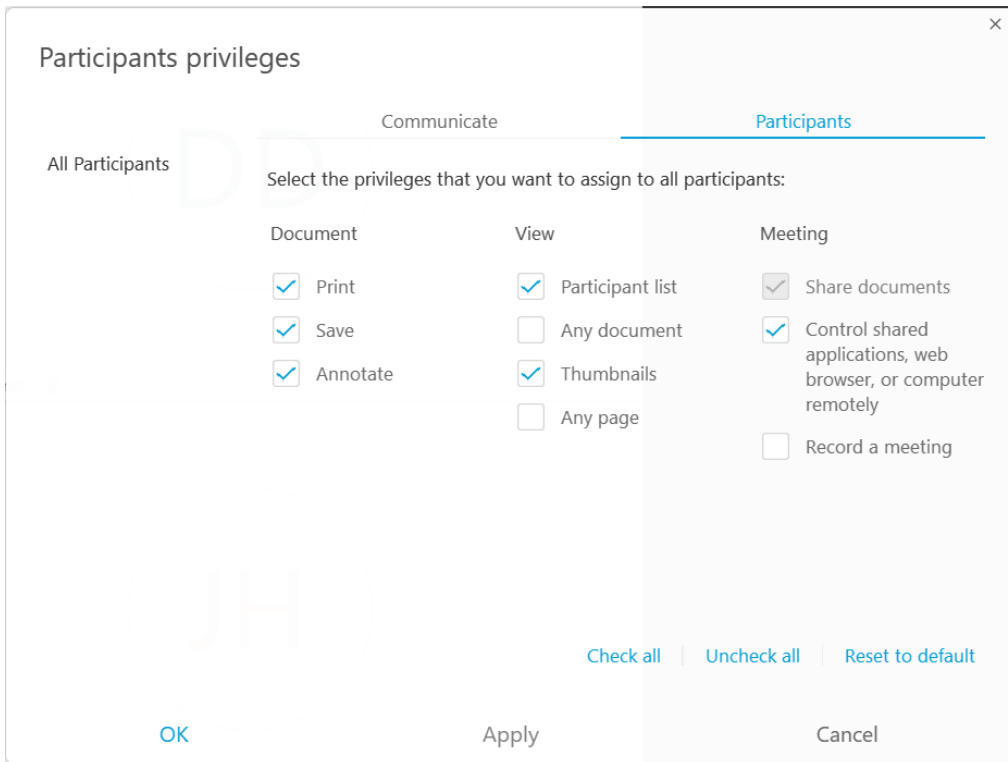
Participants privileges

×

Communicate

Participants

All Participants

Select the privileges that you want to assign to all participants:

Document

Print

Save

Annotate

View

Participant list

Any document

Thumbnails

Any page

Meeting

Share documents

Control shared applications, web browser, or computer remotely

Record a meeting

Check all | Uncheck all | Reset to default

OK

Apply

Cancel